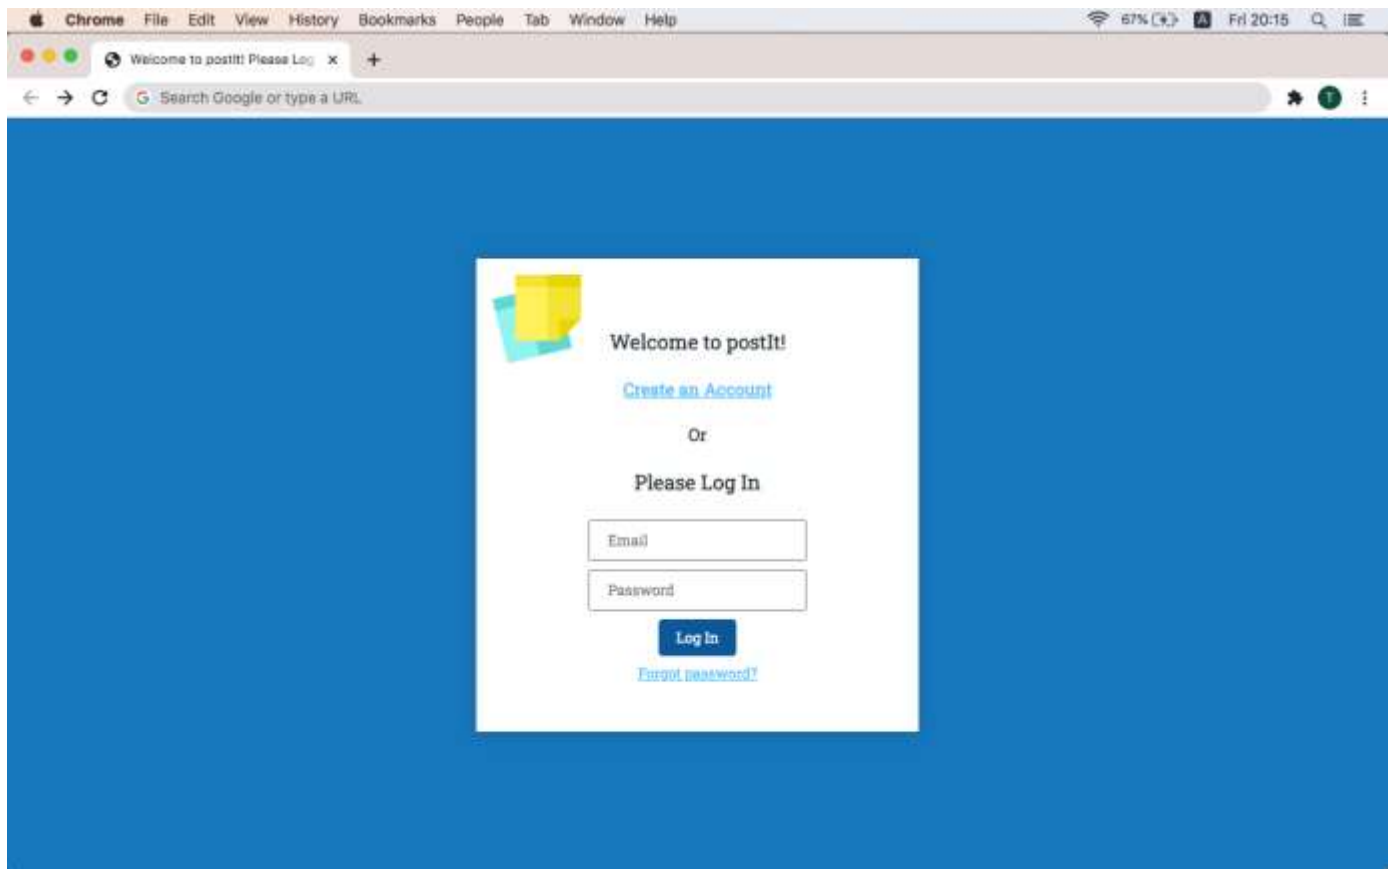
Chrome File Edit View History Bookmarks People Tab Window Help

67% A Fri 20:15

Welcome to postIt! Please Log

Search Google or type a URL

T

Welcome to postIt!

Create an Account

Or

Please Log In

Email

Password

Log In

Forgot password?